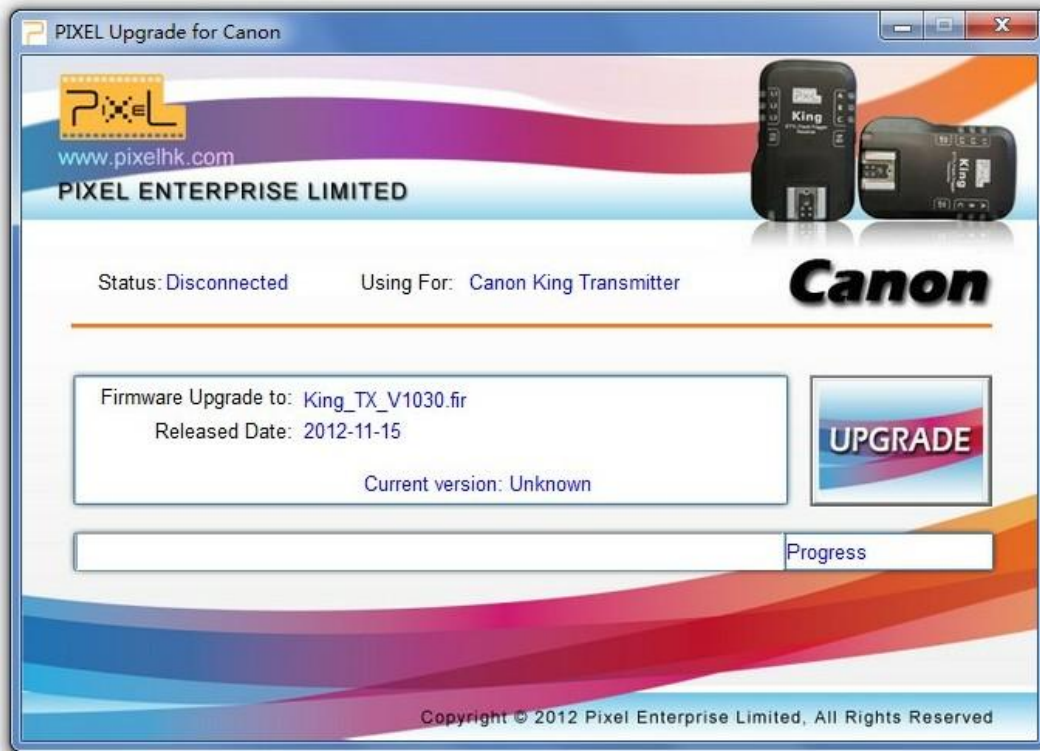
PIXEL Upgrade for Canon

PIXEL

www.pixelhk.com

PIXEL ENTERPRISE LIMITED

King

King

Status: Disconnected Using For: Canon King Transmitter

Canon

Firmware Upgrade to: King_TX_V1030.fir

Released Date: 2012-11-15

Current version: Unknown

UPGRADE

Progress

Copyright © 2012 Pixel Enterprise Limited, All Rights Reserved